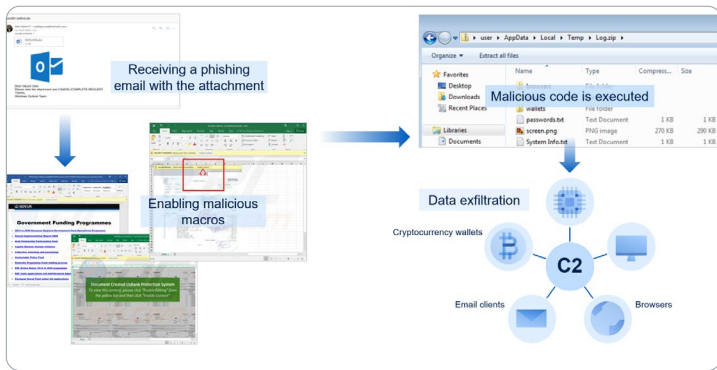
Receiving a phishing email with the attachment

Enabling malicious macros

Government Funding Programmes

GOV.UK

Document Created Using Protection System

user › AppData › Local › Temp › Log.zip

Organize ▾ Extract all files

Favorites
Desktop
Downloads
Recent Places

Libraries
Documents

| Name | Type | Compress... | Size |
|---|---|---|---|
| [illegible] | File folder | | |
| wallets | File folder | | |
| passwords.txt | Text Document | 1 KB | 1 KB |
| screen.png | PNG image | 270 KB | 290 KB |
| System Info.txt | Text Document | 1 KB | 1 KB |

Malicious code is executed

Data exfiltration

Cryptocurrency wallets

C2

Email clients

Browsers